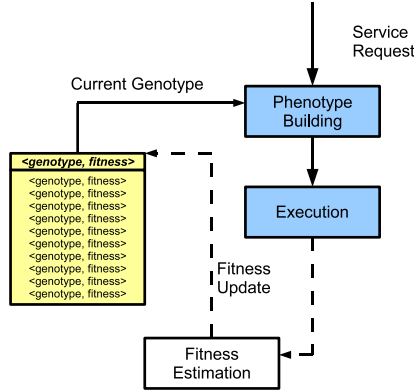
Service Request

Current Genotype

Phenotype Building

<genotype, fitness>

<genotype, fitness>
<genotype, fitness>
<genotype, fitness>
<genotype, fitness>
<genotype, fitness>
<genotype, fitness>
<genotype, fitness>
<genotype, fitness>
<genotype, fitness>
<genotype, fitness>
<genotype, fitness>

Execution

Fitness Update

Fitness Estimation